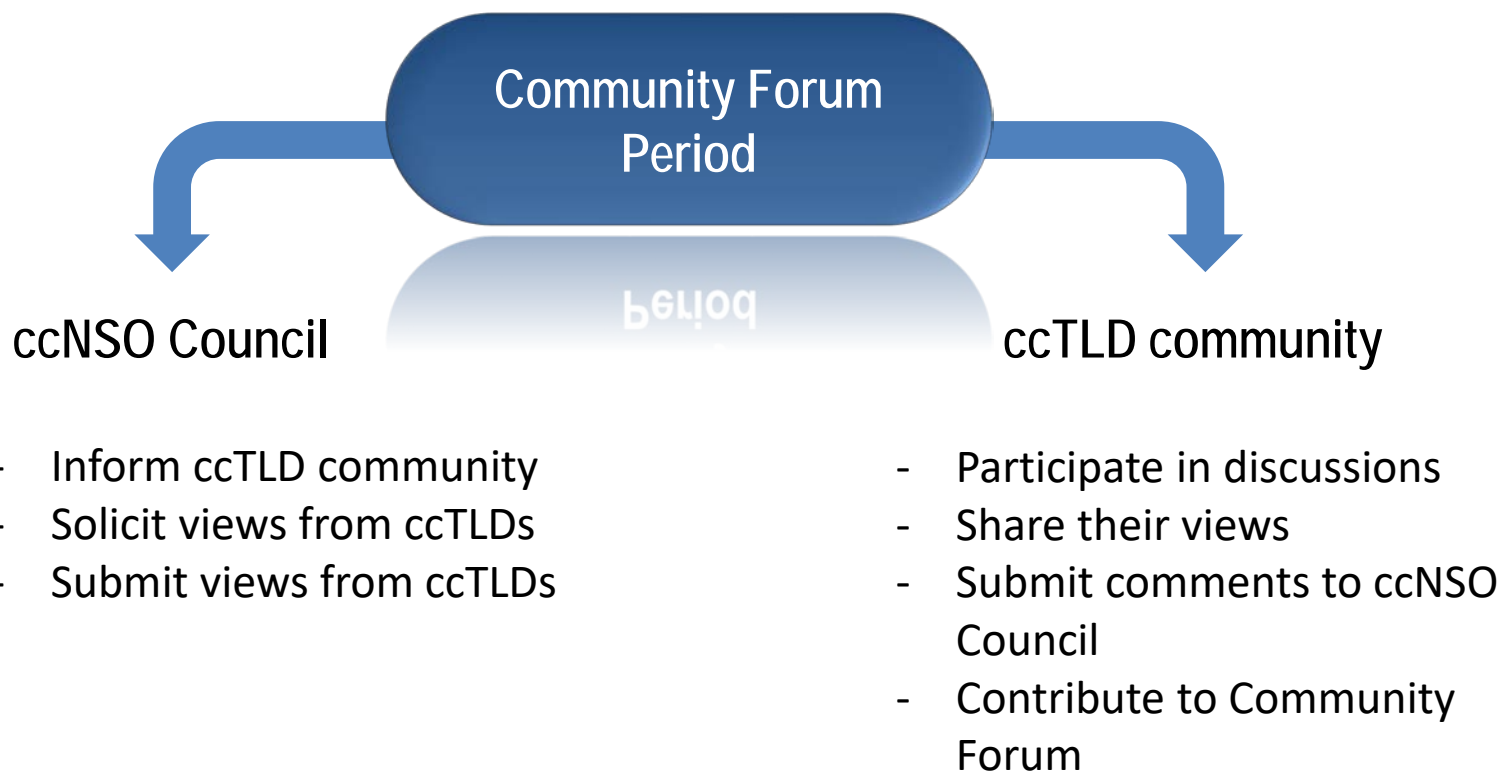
Community Forum Period

ccNSO Council

- Inform ccTLD community
- Solicit views from ccTLDs
- Submit views from ccTLDs

ccTLD community

- Participate in discussions
- Share their views
- Submit comments to ccNSO Council
- Contribute to Community Forum